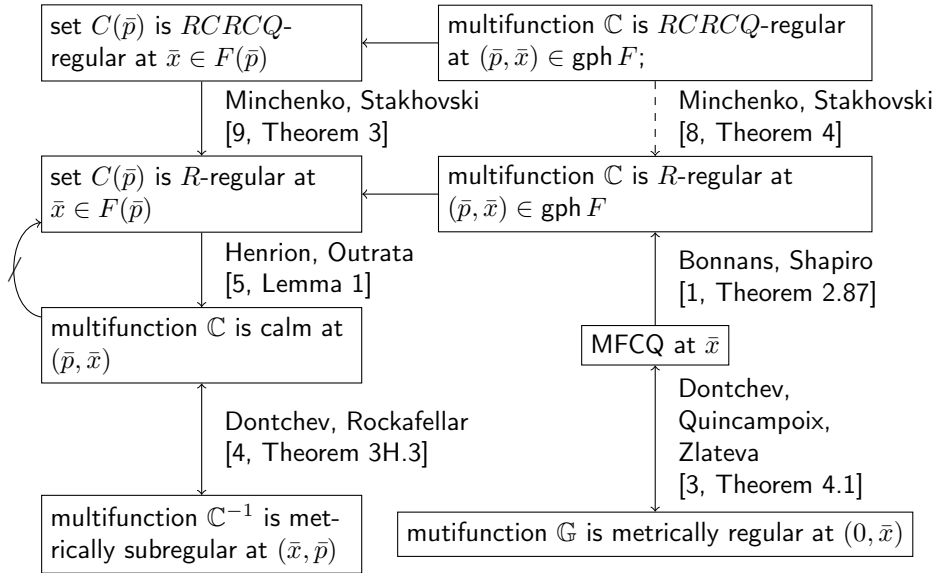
set $C(\bar{p})$ is $RCRCQ$-regular at $\bar{x} \in F(\bar{p})$

multifunction $\mathbb{C}$ is $RCRCQ$-regular at $(\bar{p}, \bar{x}) \in \operatorname{gph} F$;

Minchenko, Stakhovski [9, Theorem 3]

Minchenko, Stakhovski [8, Theorem 4]

set $C(\bar{p})$ is $R$-regular at $\bar{x} \in F(\bar{p})$

multifunction $\mathbb{C}$ is $R$-regular at $(\bar{p}, \bar{x}) \in \operatorname{gph} F$

Henrion, Outrata [5, Lemma 1]

Bonnans, Shapiro [1, Theorem 2.87]

multifunction $\mathbb{C}$ is calm at $(\bar{p}, \bar{x})$

MFCQ at $\bar{x}$

Dontchev, Rockafellar [4, Theorem 3H.3]

Dontchev, Quincampoix, Zlateva [3, Theorem 4.1]

multifunction $\mathbb{C}^{-1}$ is metrically subregular at $(\bar{x}, \bar{p})$

mutifunction $\mathbb{G}$ is metrically regular at $(0, \bar{x})$